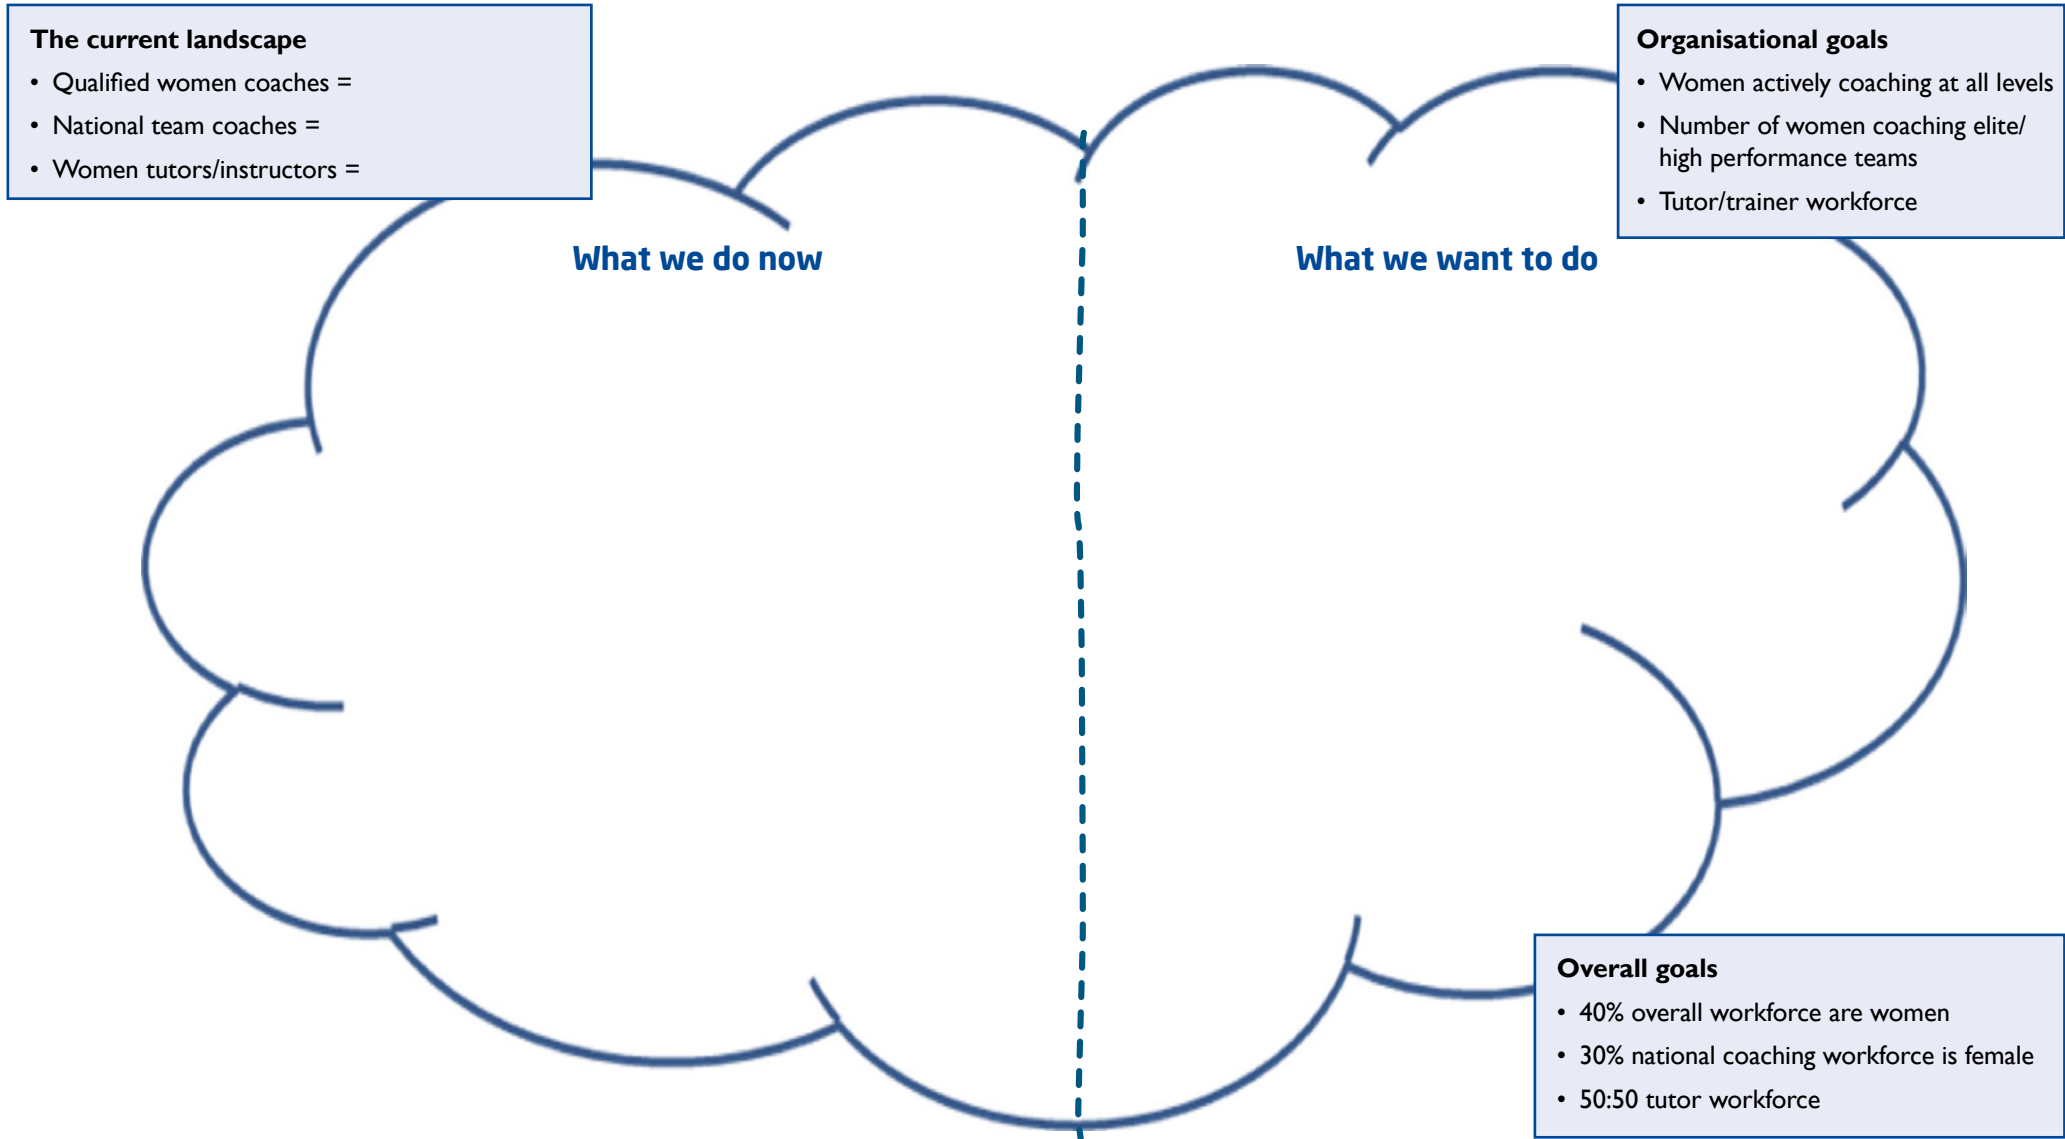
The current landscape
- Qualified women coaches =
- National team coaches =
- Women tutors/instructors =

Organisational goals
- Women actively coaching at all levels
- Number of women coaching elite/ high performance teams
- Tutor/trainer workforce

What we do now

What we want to do

Overall goals
- 40% overall workforce are women
- 30% national coaching workforce is female
- 50:50 tutor workforce